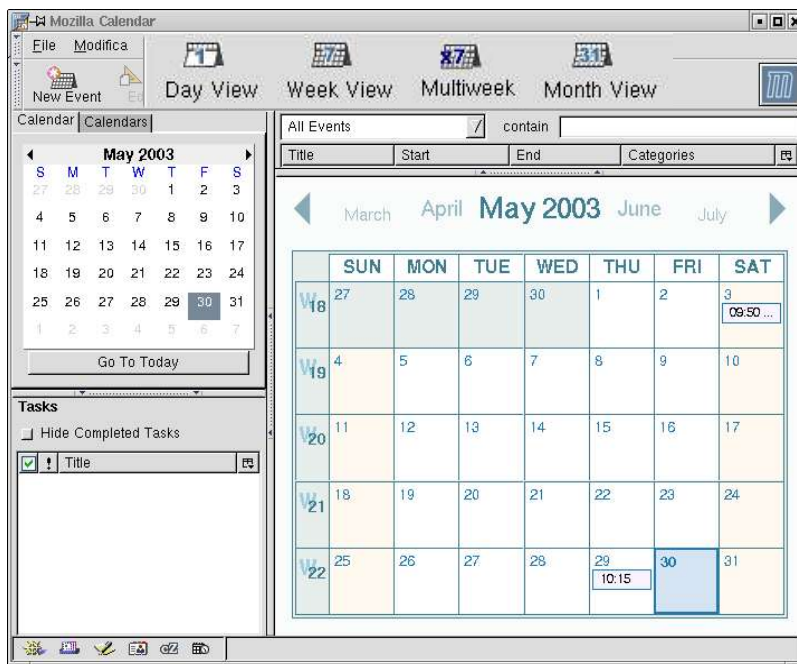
Mozilla Calendar

File Modifica

New Event Ed

17 Day View

7 Week View

X7 Multiweek

31 Month View

Calendar | Calendars

May 2003

| S | M | T | W | T | F | S |
|---|---|---|---|---|---|---|
| 27 | 28 | 29 | 30 | 1 | 2 | 3 |
| 4 | 5 | 6 | 7 | 8 | 9 | 10 |
| 11 | 12 | 13 | 14 | 15 | 16 | 17 |
| 18 | 19 | 20 | 21 | 22 | 23 | 24 |
| 25 | 26 | 27 | 28 | 29 | 30 | 31 |
| 1 | 2 | 3 | 4 | 5 | 6 | 7 |

Go To Today

Tasks

Hide Completed Tasks

! Title

All Events contain

| Title | Start | End | Categories |
|---|---|---|---|

March April May 2003 June July

| | SUN | MON | TUE | WED | THU | FRI | SAT |
|---|---|---|---|---|---|---|---|
| W18 | 27 | 28 | 29 | 30 | 1 | 2 | 3 09:50 ... |
| W19 | 4 | 5 | 6 | 7 | 8 | 9 | 10 |
| W20 | 11 | 12 | 13 | 14 | 15 | 16 | 17 |
| W21 | 18 | 19 | 20 | 21 | 22 | 23 | 24 |
| W22 | 25 | 26 | 27 | 28 | 29 10:15 | 30 | 31 |